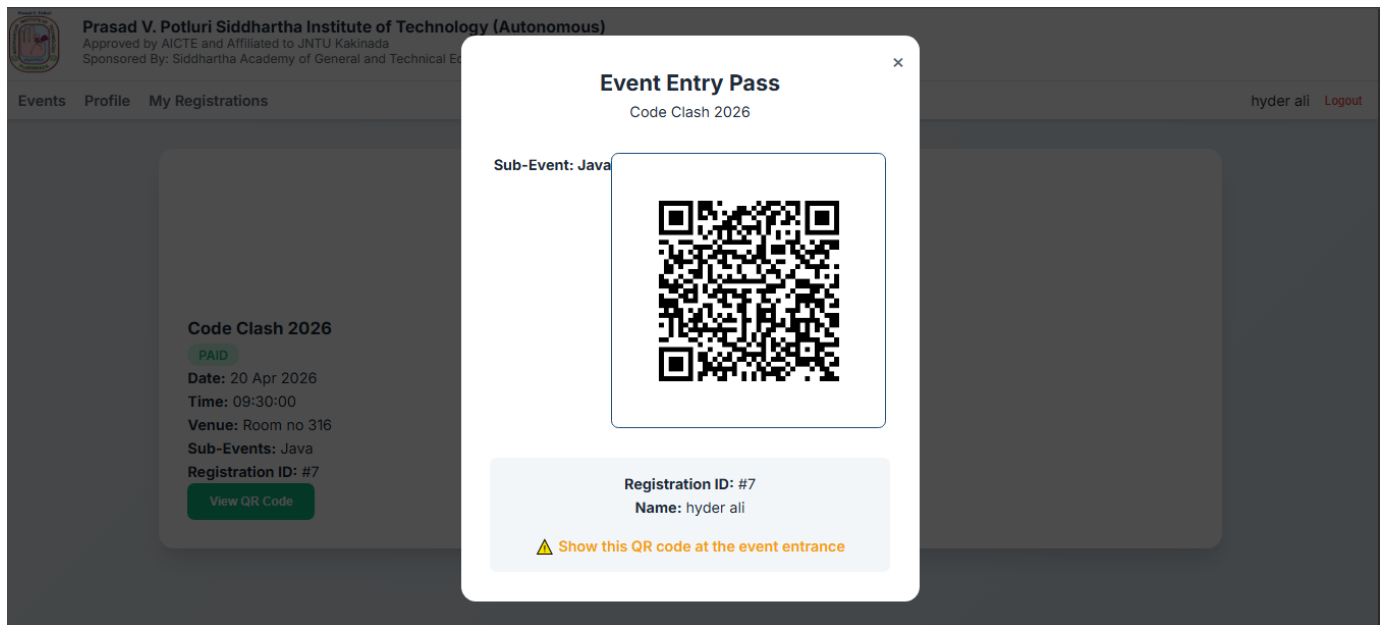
Prasad V. Potluri Siddhartha Institute of Technology (Autonomous)
Approved by AICTE and Affiliated to JNTU Kakinada
Sponsored By: Siddhartha Academy of General and Technical Ed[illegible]

Events Profile My Registrations

hyder ali Logout

Code Clash 2026
PAID
**Date:** 20 Apr 2026
**Time:** 09:30:00
**Venue:** Room no 316
**Sub-Events:** Java
**Registration ID:** #7
View QR Code

Event Entry Pass
Code Clash 2026
×

Sub-Event: Java

Registration ID: #7
Name: hyder ali

⚠ Show this QR code at the event entrance